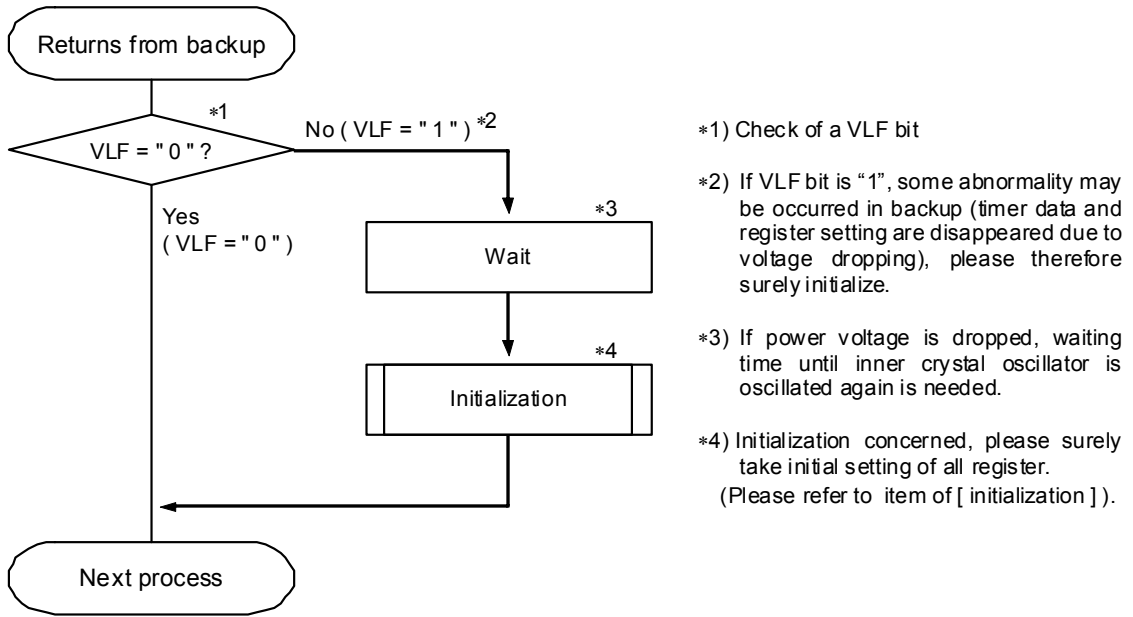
Returns from backup

*1

VLF = " 0 " ?

No ( VLF = " 1 " ) *2

Yes ( VLF = " 0 " )

*3

Wait

*4

Initialization

Next process

*1) Check of a VLF bit

*2) If VLF bit is "1", some abnormality may be occurred in backup (timer data and register setting are disappeared due to voltage dropping), please therefore surely initialize.

*3) If power voltage is dropped, waiting time until inner crystal oscillator is oscillated again is needed.

*4) Initialization concerned, please surely take initial setting of all register. (Please refer to item of [ initialization ] ).